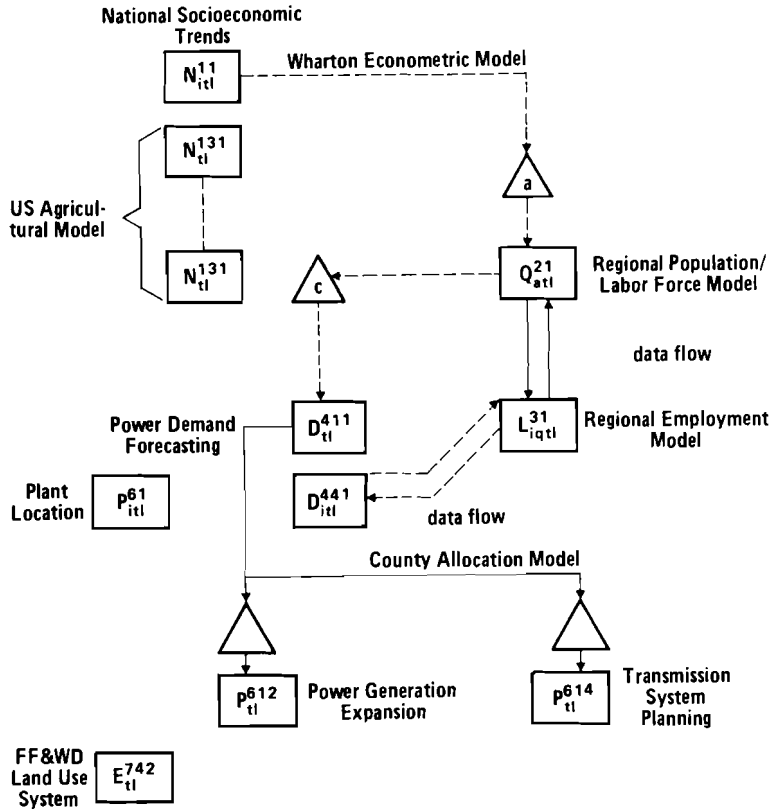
National Socioeconomic Trends

$N_{itl}^{11}$

Wharton Econometric Model

$N_{tl}^{131}$

US Agricultural Model

$N_{tl}^{131}$

a

c

$Q_{atl}^{21}$

Regional Population/ Labor Force Model

data flow

Power Demand Forecasting

$D_{tl}^{411}$

$L_{iqtl}^{31}$

Regional Employment Model

Plant Location

$P_{itl}^{61}$

$D_{itl}^{441}$

data flow

County Allocation Model

$P_{tl}^{612}$

Power Generation Expansion

$P_{tl}^{614}$

Transmission System Planning

FF&WD Land Use System

$E_{tl}^{742}$